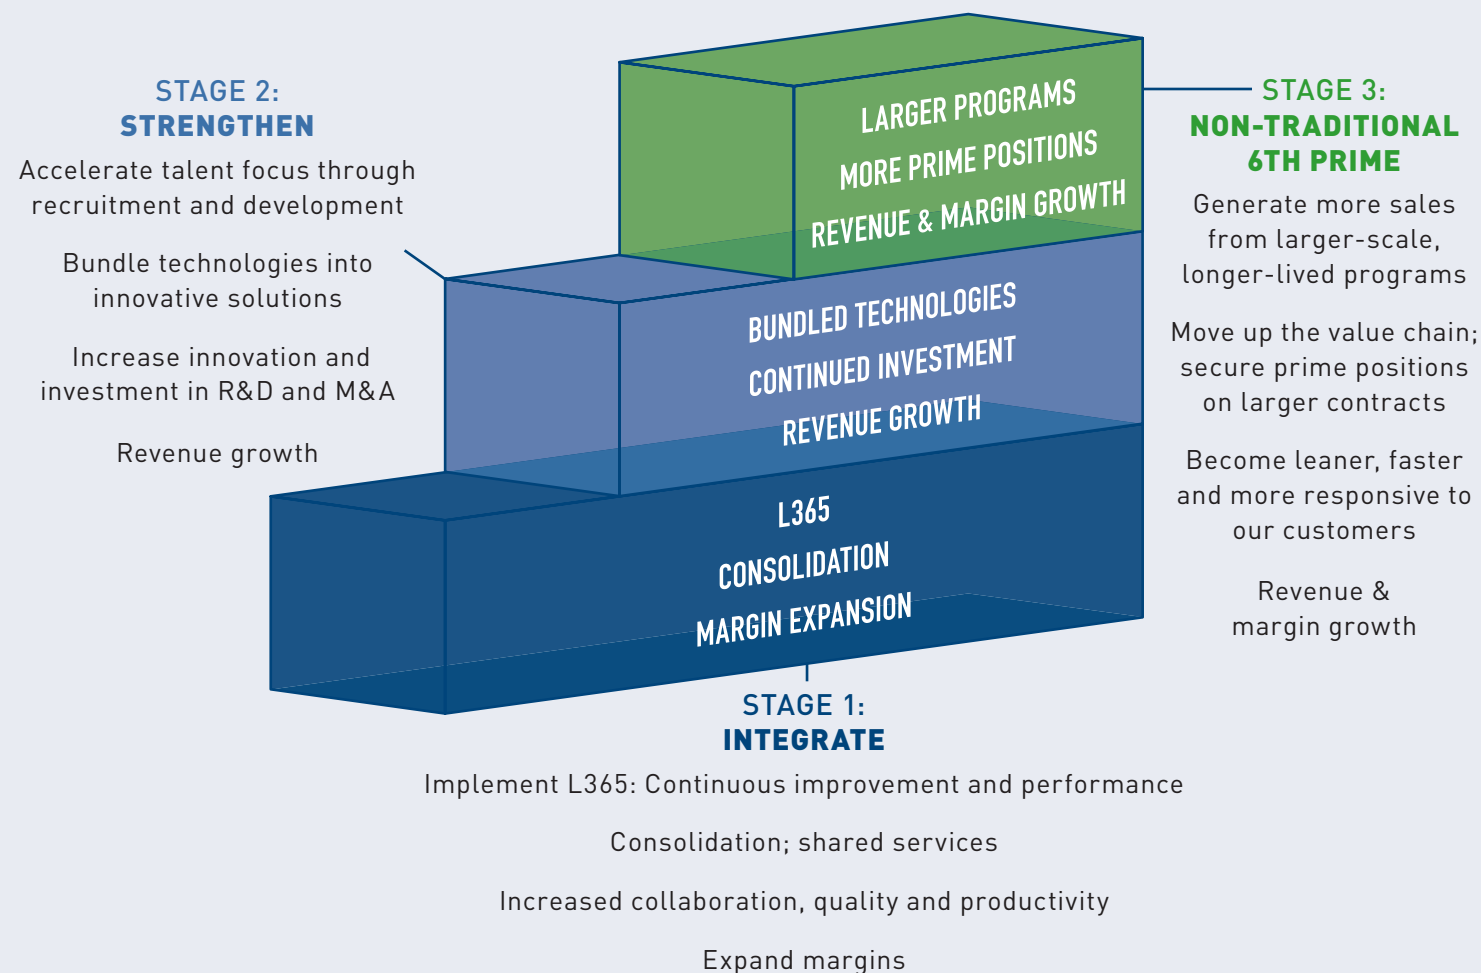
STAGE 2:
STRENGTHEN

Accelerate talent focus through recruitment and development

Bundle technologies into innovative solutions

Increase innovation and investment in R&D and M&A

Revenue growth

LARGER PROGRAMS
MORE PRIME POSITIONS
REVENUE & MARGIN GROWTH

BUNDLED TECHNOLOGIES
CONTINUED INVESTMENT
REVENUE GROWTH

L365
CONSOLIDATION
MARGIN EXPANSION

STAGE 3:
NON-TRADITIONAL
6TH PRIME

Generate more sales from larger-scale, longer-lived programs

Move up the value chain; secure prime positions on larger contracts

Become leaner, faster and more responsive to our customers

Revenue & margin growth

STAGE 1:
INTEGRATE

Implement L365: Continuous improvement and performance

Consolidation; shared services

Increased collaboration, quality and productivity

Expand margins